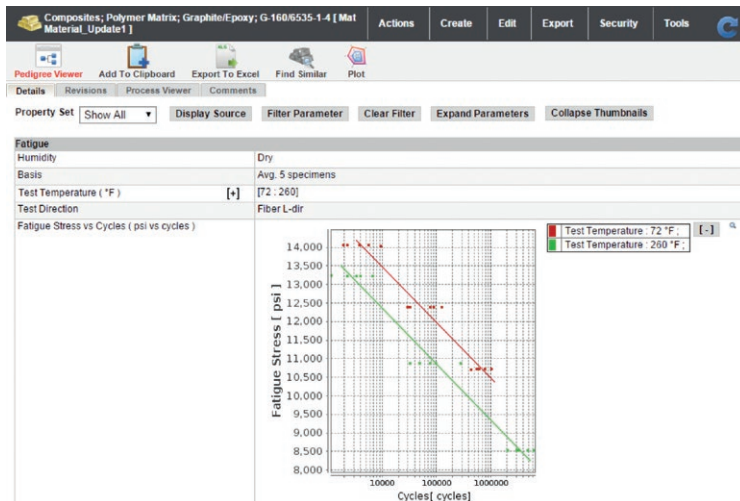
Composites; Polymer Matrix; Graphite/Epoxy; G-160/6535-1-4 [ Mat Material_Update1 ]

Actions | Create | Edit | Export | Security | Tools

Pedigree Viewer | Add To Clipboard | Export To Excel | Find Similar | Plot

Details | Revisions | Process Viewer | Comments

Property Set | Show All | Display Source | Filter Parameter | Clear Filter | Expand Parameters | Collapse Thumbnails

Fatigue

| | |
|---|---|
| Humidity | Dry |
| Basis | Avg. 5 specimens |
| Test Temperature ( °F ) [+] | [72 : 260] |
| Test Direction | Fiber L-dir |
| Fatigue Stress vs Cycles ( psi vs cycles ) | |

Test Temperature : 72 °F ;
Test Temperature : 260 °F ;
[-]

Fatigue Stress [ psi ]

14,000
13,500
13,000
12,500
12,000
11,500
11,000
10,500
10,000
9,500
9,000
8,500
8,000

10000
100000
1000000

Cycles[ cycles]